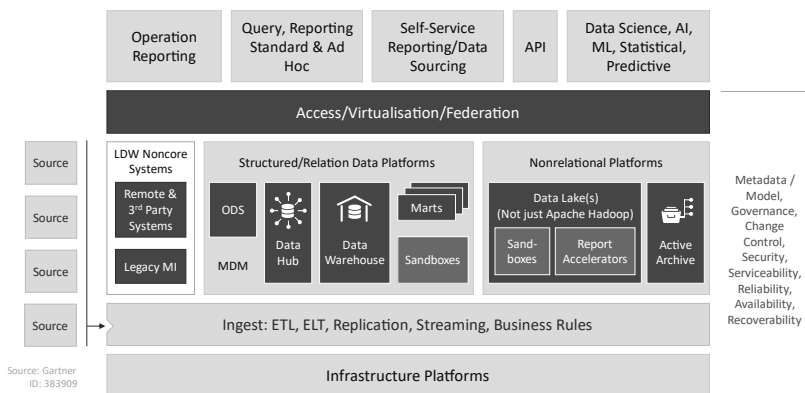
Operation Reporting

Query, Reporting Standard & Ad Hoc

Self-Service Reporting/Data Sourcing

API

Data Science, AI, ML, Statistical, Predictive

Access/Virtualisation/Federation

Source

Source

Source

Source

LDW Noncore Systems

Remote & 3$^{rd}$ Party Systems

Legacy MI

Structured/Relation Data Platforms

ODS

MDM

Data Hub

Data Warehouse

Marts

Sandboxes

Nonrelational Platforms

Data Lake(s) (Not just Apache Hadoop)

Sand-boxes

Report Accelerators

Active Archive

Metadata / Model, Governance, Change Control, Security, Serviceability, Reliability, Availability, Recoverability

Ingest: ETL, ELT, Replication, Streaming, Business Rules

Source: Gartner ID: 383909

Infrastructure Platforms